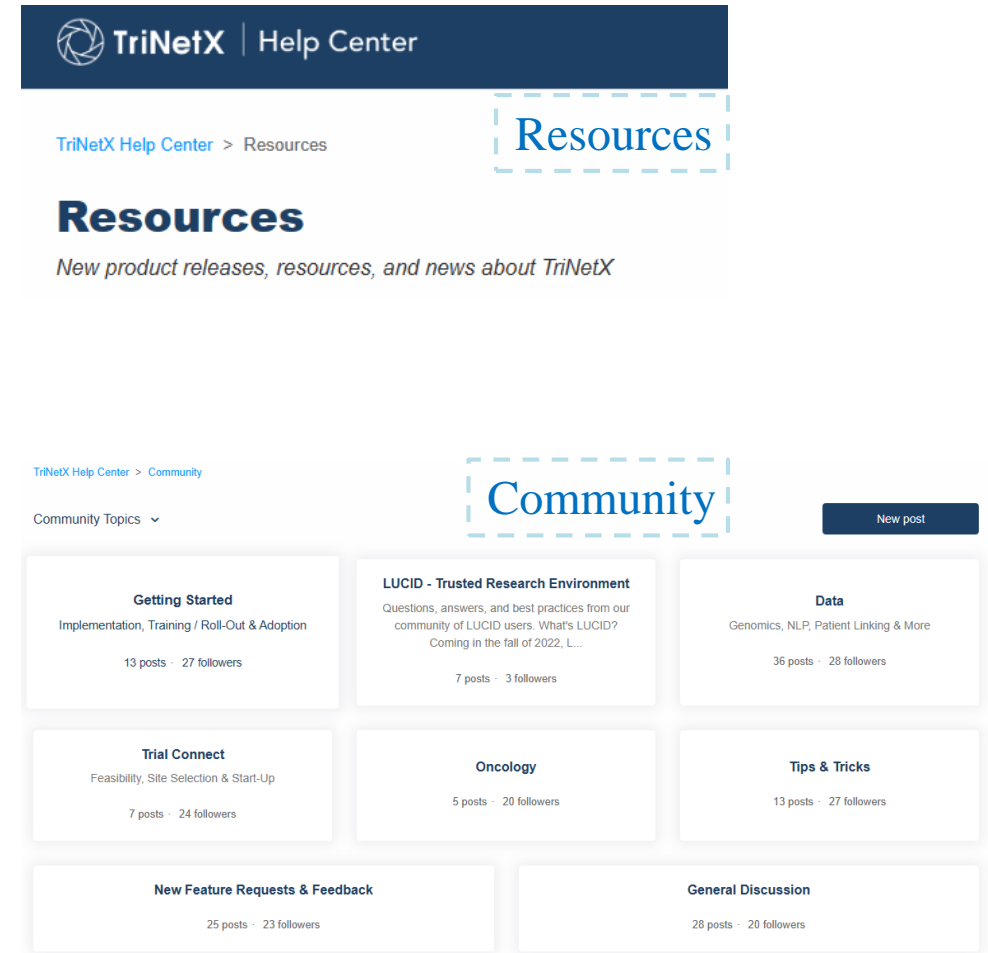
TriNetX | Help Center

TriNetX Help Center > Resources

Resources

Resources

New product releases, resources, and news about TriNetX

TriNetX Help Center > Community

Community

Community Topics

New post

Getting Started
Implementation, Training / Roll-Out & Adoption
13 posts · 27 followers

LUCID - Trusted Research Environment
Questions, answers, and best practices from our community of LUCID users. What's LUCID? Coming in the fall of 2022, L...
7 posts · 3 followers

Data
Genomics, NLP, Patient Linking & More
36 posts · 28 followers

Trial Connect
Feasibility, Site Selection & Start-Up
7 posts · 24 followers

Oncology
5 posts · 20 followers

Tips & Tricks
13 posts · 27 followers

New Feature Requests & Feedback
25 posts · 23 followers

General Discussion
28 posts · 20 followers